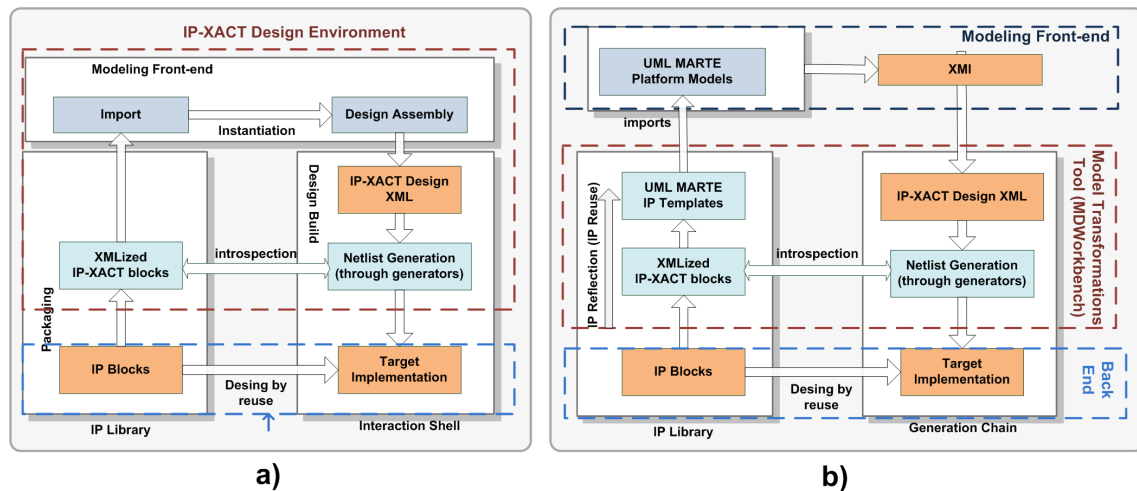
IP-XACT Design Environment

Modeling Front-end

Import

Instantiation

Design Assembly

Design Build

IP-XACT Design XML

XMLized IP-XACT blocks

introspection

Netlist Generation (through generators)

Packaging

IP Blocks

Desing by reuse

Target Implementation

IP Library

Interaction Shell

a)

Modeling Front-end

UML MARTE Platform Models

XMI

imports

Model Transformations Tool (MDWorkbench)

UML MARTE IP Templates

IP-XACT Design XML

IP Reflection (IP Reuse)

XMLized IP-XACT blocks

introspection

Netlist Generation (through generators)

IP Blocks

Desing by reuse

Target Implementation

Back End

IP Library

Generation Chain

b)